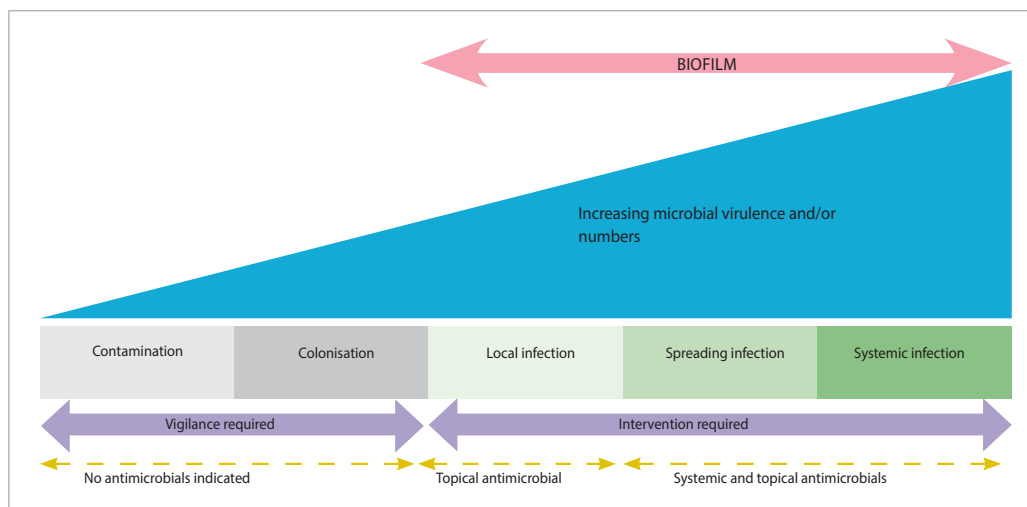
BIOFILM

Increasing microbial virulence and/or numbers

Contamination
Colonisation
Local infection
Spreading infection
Systemic infection

Vigilance required
Intervention required

No antimicrobials indicated
Topical antimicrobial
Systemic and topical antimicrobials